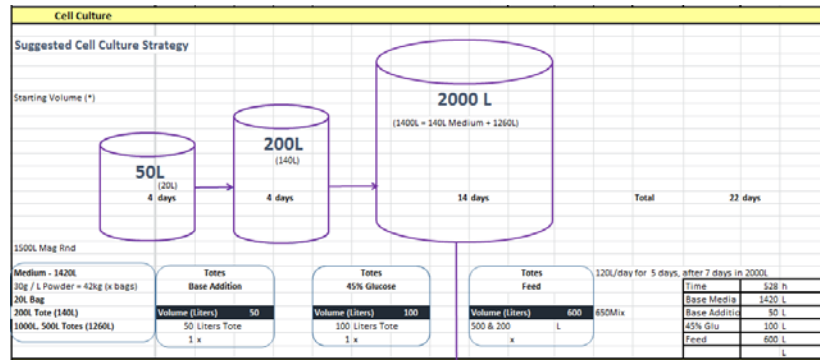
Cell Culture

Suggested Cell Culture Strategy

Starting Volume (*)

2000 L
(1400L = 140L Medium + 1260L)

200L
(140L)

50L
(20L)

4 days

4 days

14 days

Total

22 days

1500L Mag Rnd

Medium - 1420L
30g / L Powder = 42kg (x bags)
20L Bag
200L Tote (140L)
1000L, 500L Totes (1260L)

Totes
Base Addition

| Volume (Liters) | 50 |
|---|---|

50 Liters Tote
1 x

Totes
45% Glucose

| Volume (Liters) | 100 |
|---|---|

100 Liters Tote
1 x

Totes
Feed

| Volume (Liters) | 600 |
|---|---|

500 & 200 L
x

120L/day for 5 days, after 7 days in 2000L

650Mix

| Time | 528 | h |
|---|---|---|
| Base Media | 1420 | L |
| Base Additio | 50 | L |
| 45% Glu | 100 | L |
| Feed | 600 | L |
| | | L |